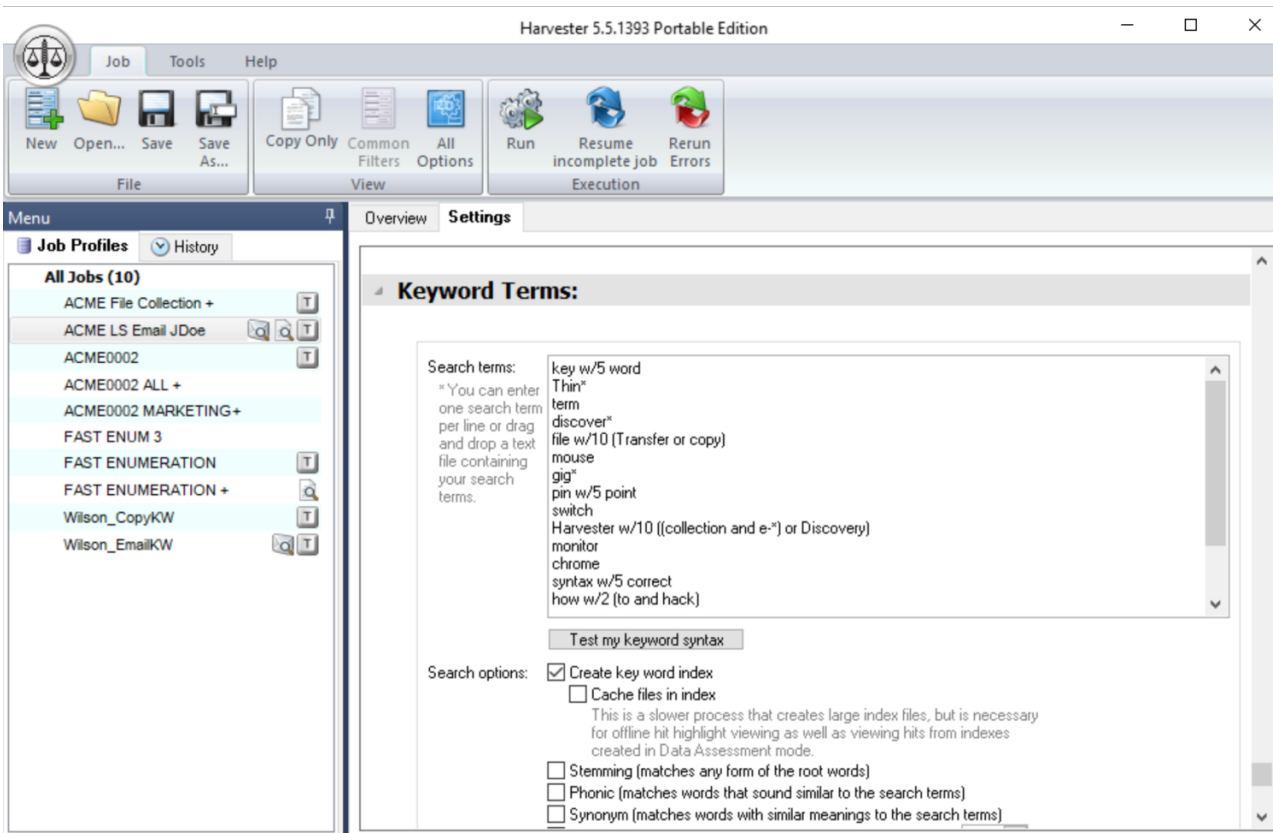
Harvester 5.5.1393 Portable Edition

Job Tools Help

New Open... Save Save As...
File

Copy Only Common Filters All Options
View

Run Resume incomplete job Rerun Errors
Execution

Menu

Job Profiles History

All Jobs (10)
ACME File Collection + T
ACME LS Email JDoe T
ACME0002 T
ACME0002 ALL +
ACME0002 MARKETING+
FAST ENUM 3
FAST ENUMERATION T
FAST ENUMERATION +
Wilson_CopyKW T
Wilson_EmailKW T

Overview Settings

Keyword Terms:

Search terms:
* You can enter one search term per line or drag and drop a text file containing your search terms.

key w/5 word
Thin*
term
discover*
file w/10 (Transfer or copy)
mouse
gig*
pin w/5 point
switch
Harvester w/10 ((collection and e-*) or Discovery)
monitor
chrome
syntax w/5 correct
how w/2 (to and hack)

Test my keyword syntax

Search options:
☑ Create key word index
☐ Cache files in index
This is a slower process that creates large index files, but is necessary for offline hit highlight viewing as well as viewing hits from indexes created in Data Assessment mode.
☐ Stemming (matches any form of the root words)
☐ Phonic (matches words that sound similar to the search terms)
☐ Synonym (matches words with similar meanings to the search terms)